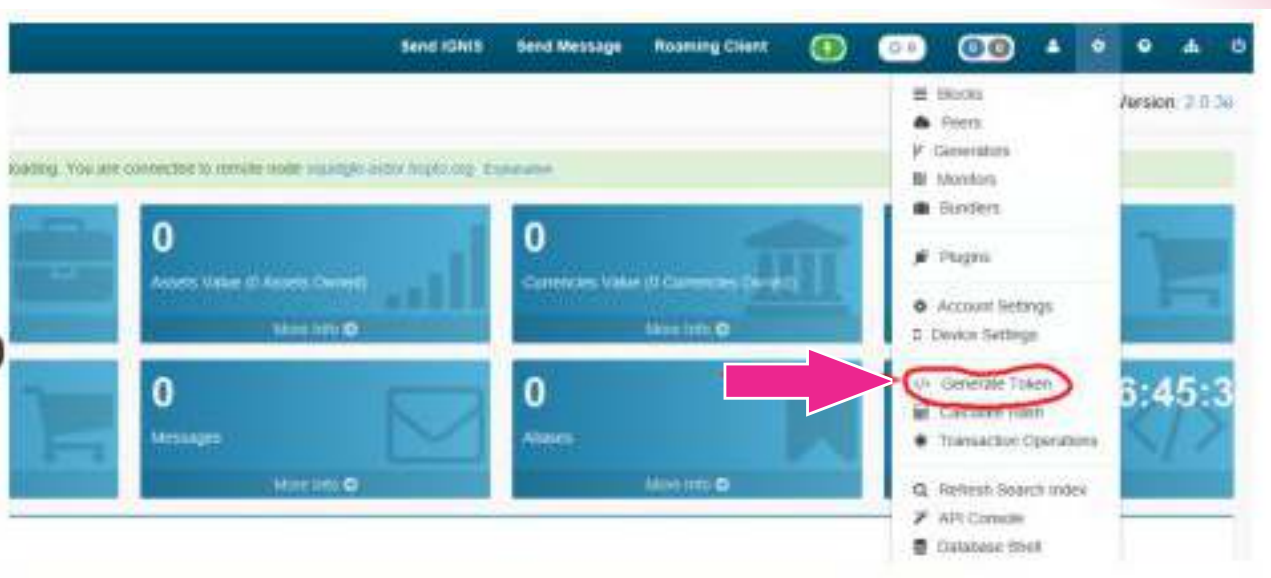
Send IGNIS Send Message Roaming Client 0 0

Version: 2.0.3e

loading. You are connected to remote node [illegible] Explanation

0
Assets Value (0 Assets Owned)
More info

0
Currencies Value (0 Currencies Owned)
More info

0
Messages
More info

0
Aliases
More info

6:45:3

Blocks
Peers
Generators
Monitors
Bundlers
Plugins
Account Settings
Device Settings
Generate Token
Calculate Hash
Transaction Operations
Refresh Search Index
API Console
Database Shell